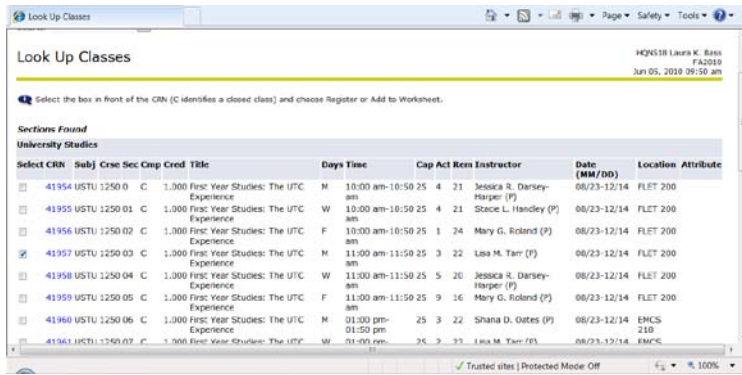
Look Up Classes

Page ▾ Safety ▾ Tools ▾

Look Up Classes

HQNS18 Laura K. Bass
FA2010
Jun 05, 2010 09:50 am

Select the box in front of the CRN (C identifies a closed class) and choose Register or Add to Worksheet.

Sections Found

University Studies

| Select | CRN | Subj | Crse | Sec | Cmp | Cred | Title | Days | Time | Cap | Act | Rem | Instructor | Date (MM/DD) | Location | Attribute |
|---|---|---|---|---|---|---|---|---|---|---|---|---|---|---|---|---|
| | 41954 | USTU | 1250 | 0 | C | 1.000 | First Year Studies: The UTC Experience | M | 10:00 am-10:50 am | 25 | 4 | 21 | Jessica R. Darsey-Harper (P) | 08/23-12/14 | FLET 200 | |
| | 41955 | USTU | 1250 | 01 | C | 1.000 | First Year Studies: The UTC Experience | W | 10:00 am-10:50 am | 25 | 4 | 21 | Stacie L. Handley (P) | 08/23-12/14 | FLET 200 | |
| | 41956 | USTU | 1250 | 02 | C | 1.000 | First Year Studies: The UTC Experience | F | 10:00 am-10:50 am | 25 | 1 | 24 | Mary G. Roland (P) | 08/23-12/14 | FLET 200 | |
| ☑ | 41957 | USTU | 1250 | 03 | C | 1.000 | First Year Studies: The UTC Experience | M | 11:00 am-11:50 am | 25 | 3 | 22 | Lisa M. Tarr (P) | 08/23-12/14 | FLET 200 | |
| | 41958 | USTU | 1250 | 04 | C | 1.000 | First Year Studies: The UTC Experience | W | 11:00 am-11:50 am | 25 | 5 | 20 | Jessica R. Darsey-Harper (P) | 08/23-12/14 | FLET 200 | |
| | 41959 | USTU | 1250 | 05 | C | 1.000 | First Year Studies: The UTC Experience | F | 11:00 am-11:50 am | 25 | 9 | 16 | Mary G. Roland (P) | 08/23-12/14 | FLET 200 | |
| | 41960 | USTU | 1250 | 06 | C | 1.000 | First Year Studies: The UTC Experience | M | 01:00 pm-01:50 pm | 25 | 3 | 22 | Shana D. Oates (P) | 08/23-12/14 | EMCS 218 | |
| | 41961 | USTU | 1250 | 07 | C | 1.000 | First Year Studies: The UTC | W | 01:00 pm- | 25 | 2 | 23 | Lisa M. Tarr (P) | 08/23-12/14 | EMCS | |

✓ Trusted sites | Protected Mode: Off
100%